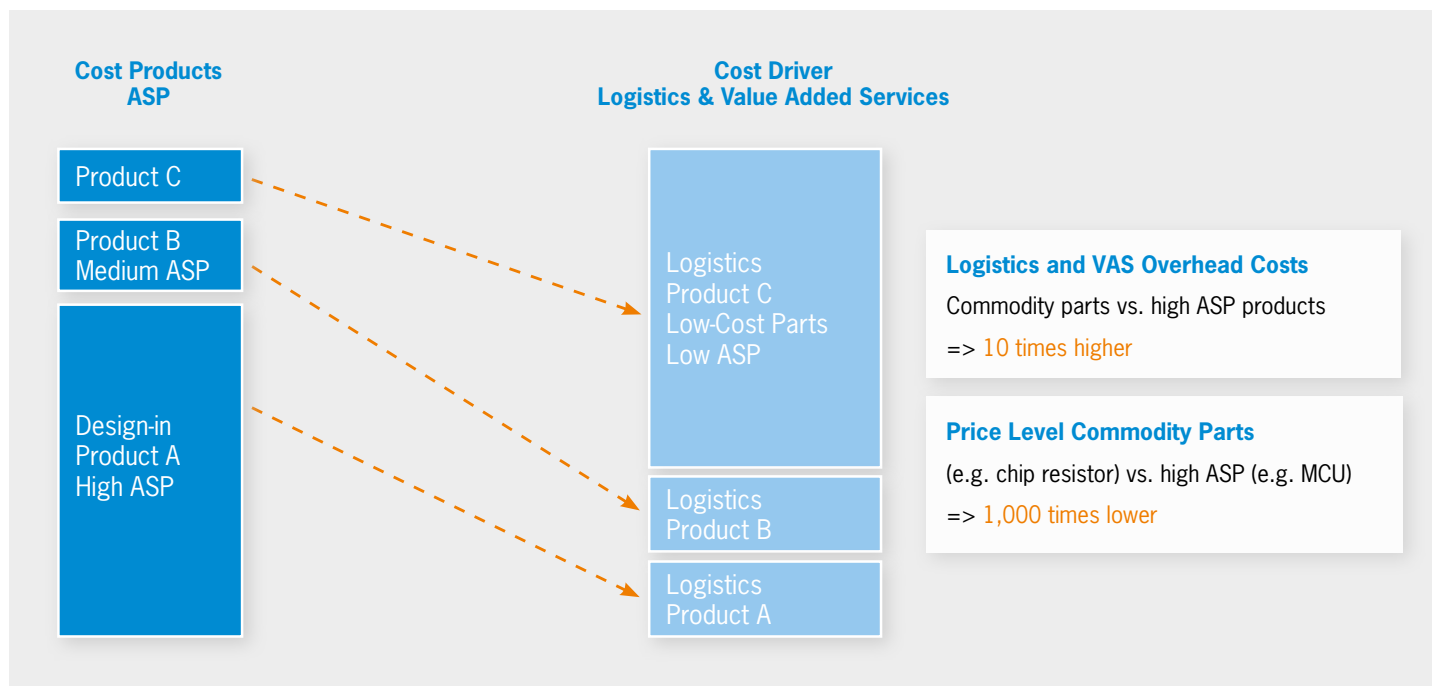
Cost Products
ASP

Product C

Product B
Medium ASP

Design-in
Product A
High ASP

Cost Driver
Logistics & Value Added Services

Logistics
Product C
Low-Cost Parts
Low ASP

Logistics
Product B

Logistics
Product A

Logistics and VAS Overhead Costs

Commodity parts vs. high ASP products

=> 10 times higher

Price Level Commodity Parts

(e.g. chip resistor) vs. high ASP (e.g. MCU)

=> 1,000 times lower